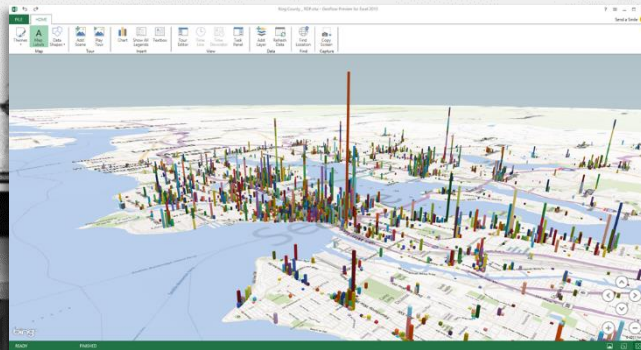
King County_POR.xlsx - GeoFlow Preview for Excel 2013

FILE HOME

Send a Smile

Themes Map Labels Data Shapes Add Scene Play Tour Chart Show All Legends TextBox Tour Editor Show Tour Show Navigation Task Panel Add Layer Refresh Data Find Location Capture Screen

Map Tour Insert View Data Find Capture

bing

READY FINISHED